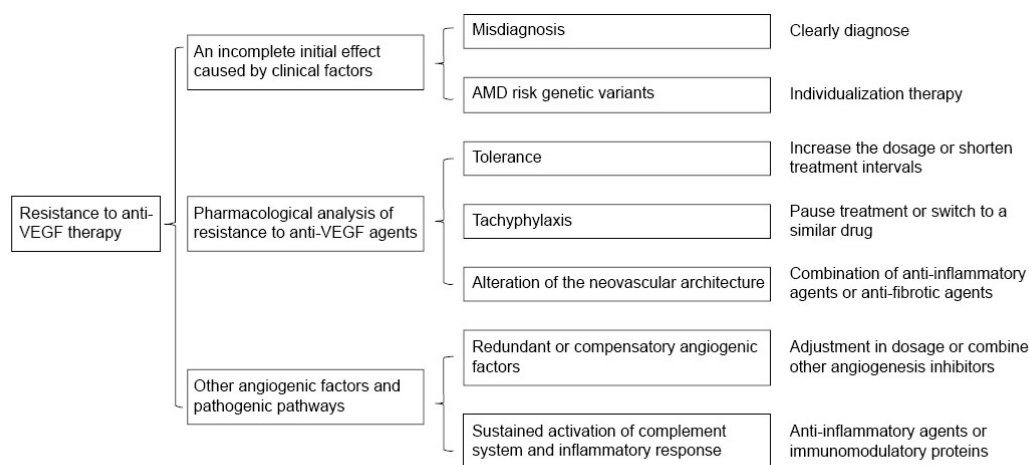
Resistance to anti-VEGF therapy

An incomplete initial effect caused by clinical factors

Misdiagnosis

Clearly diagnose

AMD risk genetic variants

Individualization therapy

Pharmacological analysis of resistance to anti-VEGF agents

Tolerance

Increase the dosage or shorten treatment intervals

Tachyphylaxis

Pause treatment or switch to a similar drug

Alteration of the neovascular architecture

Combination of anti-inflammatory agents or anti-fibrotic agents

Other angiogenic factors and pathogenic pathways

Redundant or compensatory angiogenic factors

Adjustment in dosage or combine other angiogenesis inhibitors

Sustained activation of complement system and inflammatory response

Anti-inflammatory agents or immunomodulatory proteins